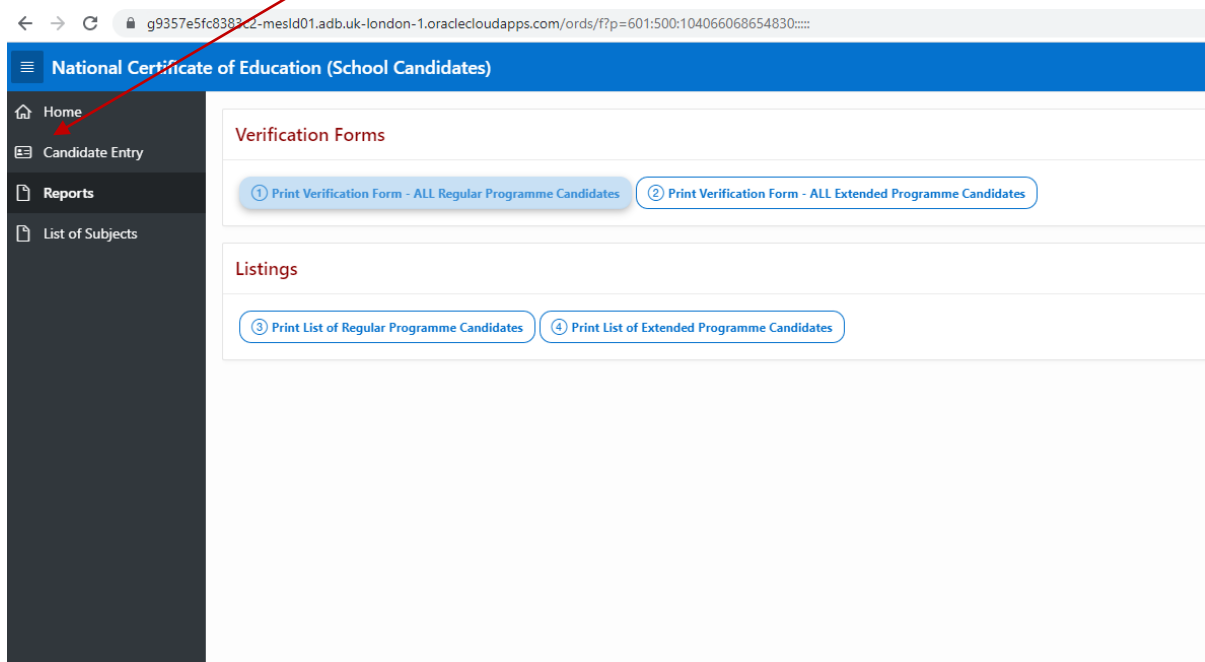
g9357e5fc8383c2-mesld01.adb.uk-london-1.oraclecloudapps.com/ords/f?p=601:500:104066068654830:::::

National Certificate of Education (School Candidates)

Home
Candidate Entry
Reports
List of Subjects

Verification Forms

① Print Verification Form - ALL Regular Programme Candidates
② Print Verification Form - ALL Extended Programme Candidates

Listings

③ Print List of Regular Programme Candidates
④ Print List of Extended Programme Candidates